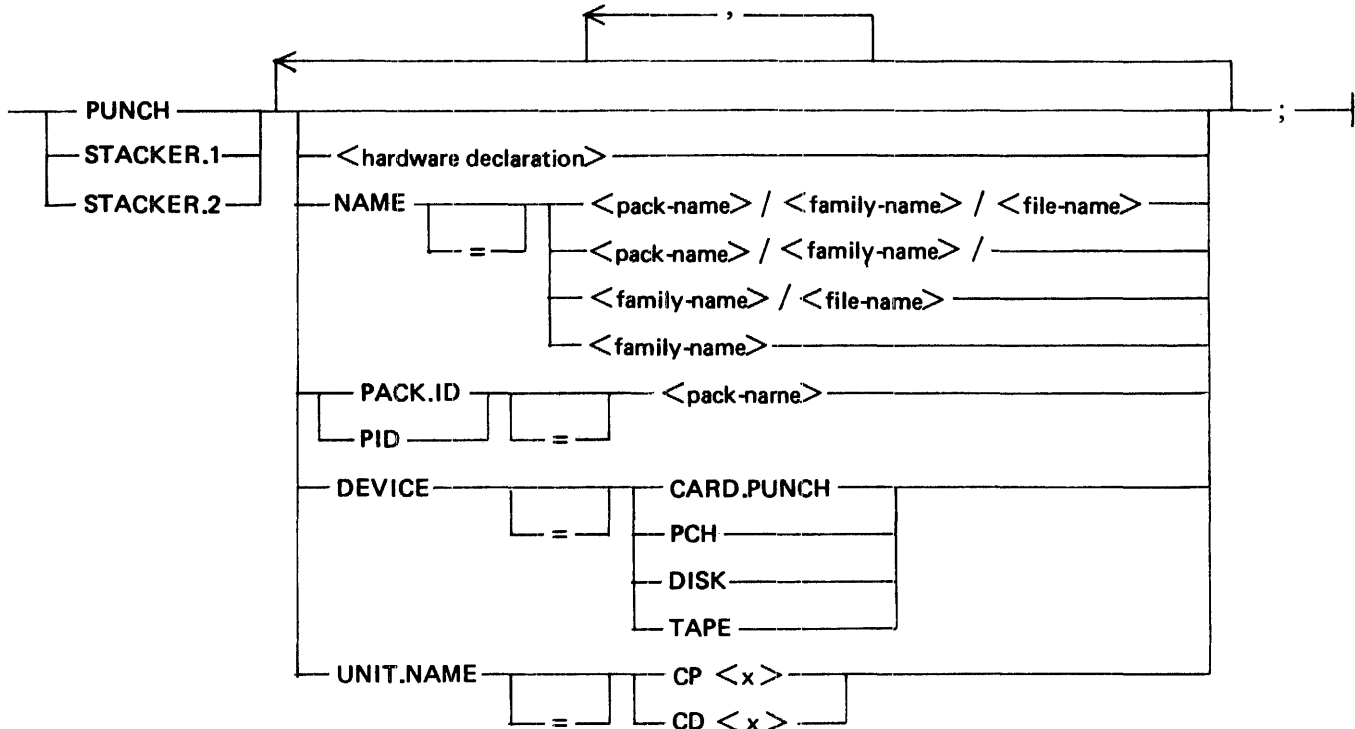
,

PUNCH
STACKER.1
STACKER.2

;

<hardware declaration>

NAME
=
<pack-name> / <family-name> / <file-name>
<pack-name> / <family-name> /
<family-name> / <file-name>
<family-name>

PACK.ID
PID
=
<pack-narne>

DEVICE
=
CARD.PUNCH
PCH
DISK
TAPE

UNIT.NAME
=
CP <x>
CD <x>